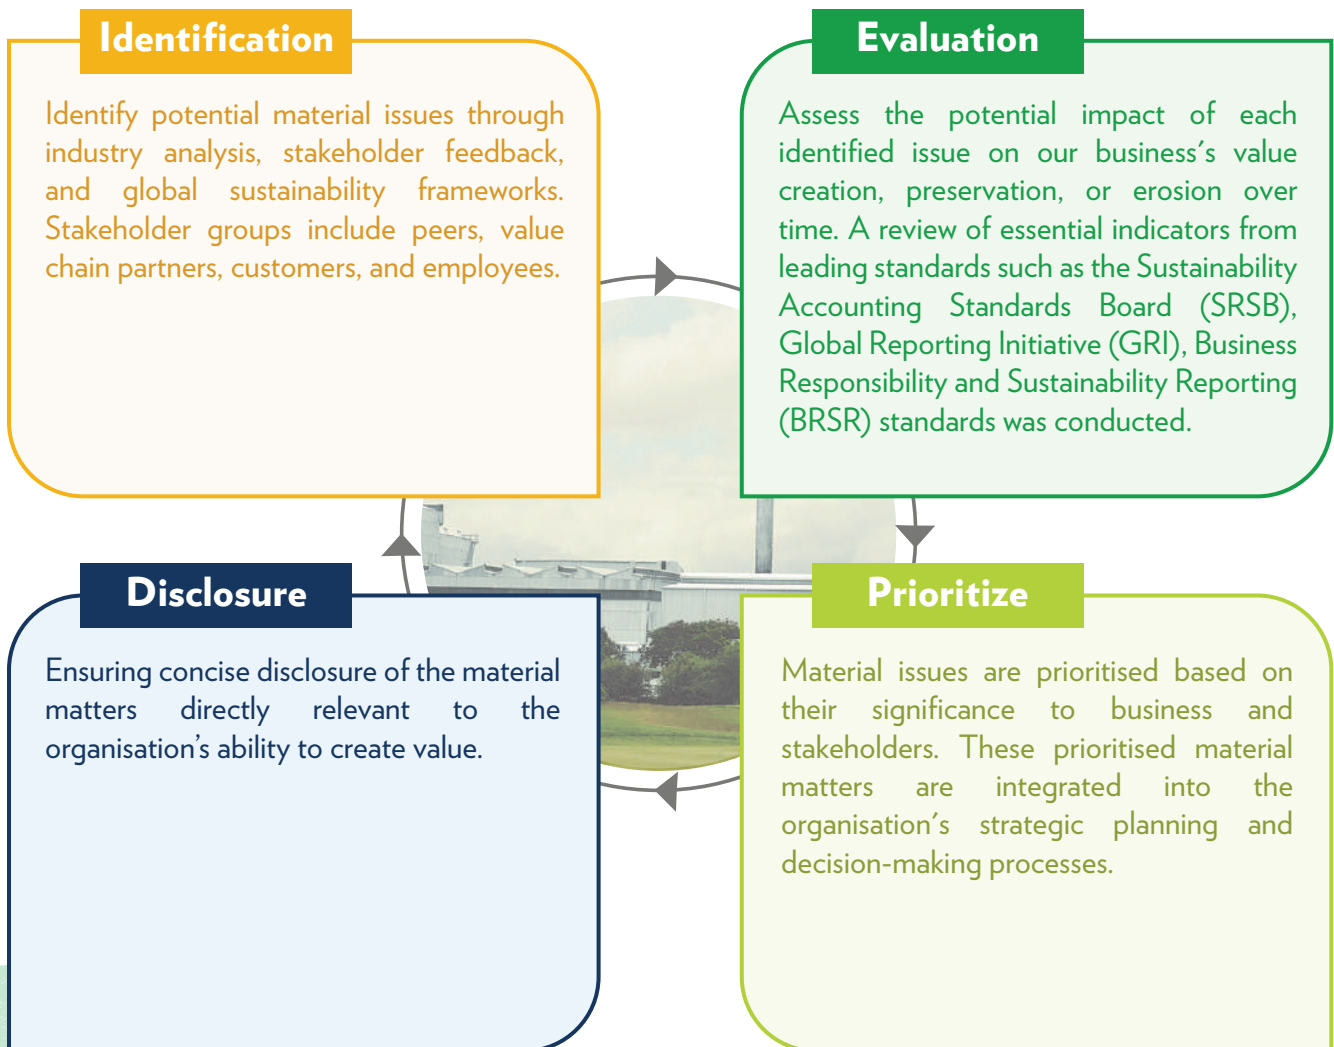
Identification

Identify potential material issues through industry analysis, stakeholder feedback, and global sustainability frameworks. Stakeholder groups include peers, value chain partners, customers, and employees.

Evaluation

Assess the potential impact of each identified issue on our business's value creation, preservation, or erosion over time. A review of essential indicators from leading standards such as the Sustainability Accounting Standards Board (SRSB), Global Reporting Initiative (GRI), Business Responsibility and Sustainability Reporting (BRSR) standards was conducted.

Disclosure

Ensuring concise disclosure of the material matters directly relevant to the organisation's ability to create value.

Prioritize

Material issues are prioritised based on their significance to business and stakeholders. These prioritised material matters are integrated into the organisation's strategic planning and decision-making processes.